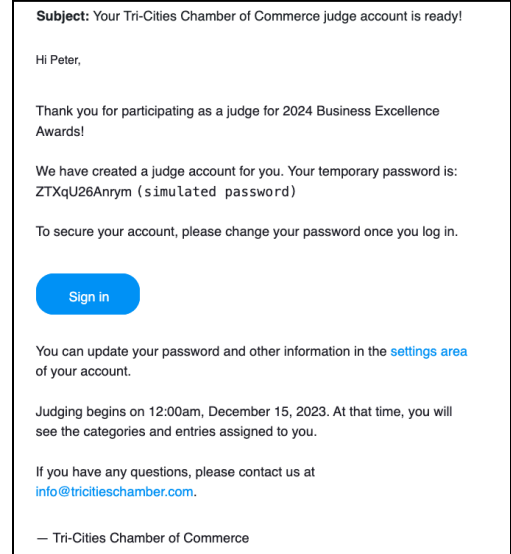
**Subject:** Your Tri-Cities Chamber of Commerce judge account is ready!

Hi Peter,

Thank you for participating as a judge for 2024 Business Excellence Awards!

We have created a judge account for you. Your temporary password is: ZTXqU26Anrym (simulated password)

To secure your account, please change your password once you log in.

Sign in

You can update your password and other information in the settings area of your account.

Judging begins on 12:00am, December 15, 2023. At that time, you will see the categories and entries assigned to you.

If you have any questions, please contact us at info@tricitieschamber.com.

— Tri-Cities Chamber of Commerce